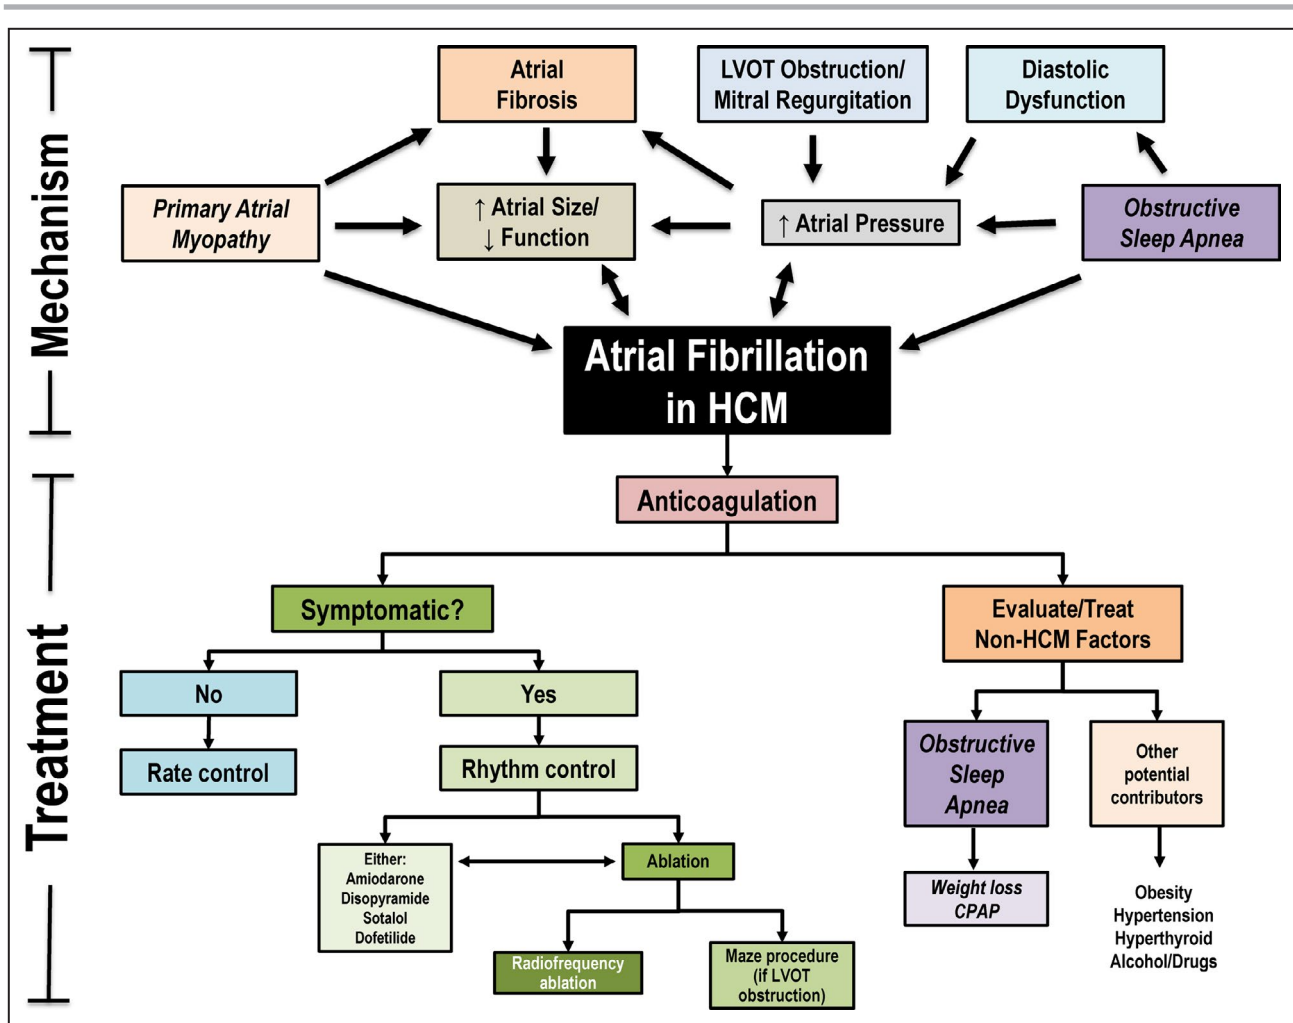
Mechanism

Atrial Fibrosis

LVOT Obstruction/ Mitral Regurgitation

Diastolic Dysfunction

Primary Atrial Myopathy

↑ Atrial Size/ ↓ Function

↑ Atrial Pressure

Obstructive Sleep Apnea

Atrial Fibrillation in HCM

Treatment

Anticoagulation

Symptomatic?

Evaluate/Treat Non-HCM Factors

No

Yes

Rate control

Rhythm control

Obstructive Sleep Apnea

Other potential contributors

Either: Amiodarone Disopyramide Sotalol Dofetilide

Ablation

Weight loss CPAP

Radiofrequency ablation

Maze procedure (if LVOT obstruction)

Obesity Hypertension Hyperthyroid Alcohol/Drugs